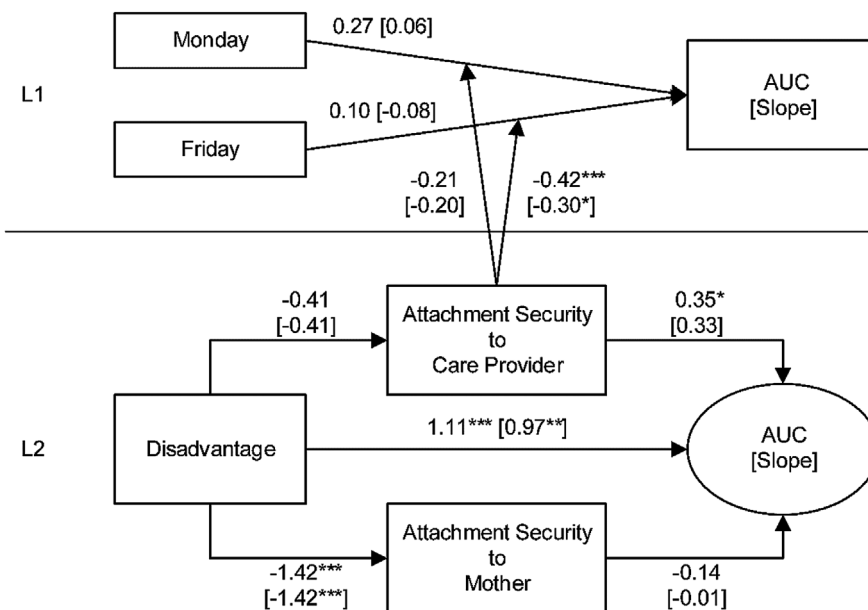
L1

Monday

0.27 [0.06]

0.10 [-0.08]

Friday

AUC
[Slope]

-0.21
[-0.20]

-0.42***
[-0.30*]

L2

-0.41
[-0.41]

Attachment Security
to
Care Provider

0.35*
[0.33]

Disadvantage

1.11*** [0.97**]

AUC
[Slope]

-1.42***
[-1.42***]

Attachment Security
to
Mother

-0.14
[-0.01]